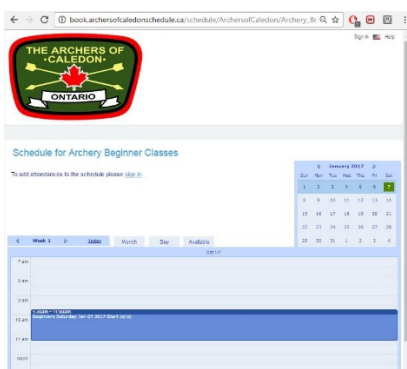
book.archersofcaledonschedule.ca/schedule/ArchersofCaledon/Archery_B

THE ARCHERS OF
•CALEDON•
ONTARIO

Sign in Help

Schedule for Archery Beginner Classes

To add attendances to the schedule please sign in

| « | January 2017 | | | | | » |
|---|---|---|---|---|---|---|
| Sun | Mon | Tue | Wed | Thu | Fri | Sat |
| 1 | 2 | 3 | 4 | 5 | 6 | 7 |
| 8 | 9 | 10 | 11 | 12 | 13 | 14 |
| 15 | 16 | 17 | 18 | 19 | 20 | 21 |
| 22 | 23 | 24 | 25 | 26 | 27 | 28 |
| 29 | 30 | 31 | 1 | 2 | 3 | 4 |

« Week 1 » Today Month Day Available

7 am
8 am
9 am
10 am
10am – 11am
Beginners Saturday Jan 07 2017 Start (d/2)
11 am
Noon